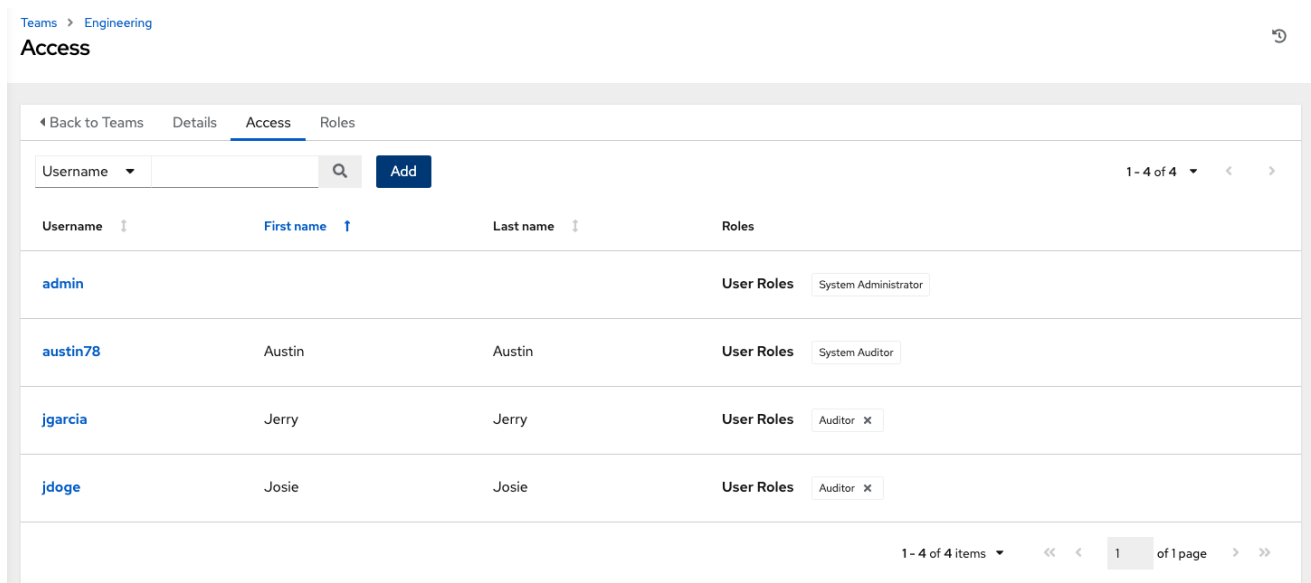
Teams > Engineering
Access

◂ Back to Teams Details Access Roles

Username ▾ Add 1 - 4 of 4 ▾

| Username | First name | Last name | Roles |
|---|---|---|---|
| admin | | | User Roles System Administrator |
| austin78 | Austin | Austin | User Roles System Auditor |
| jgarcia | Jerry | Jerry | User Roles Auditor × |
| jdoge | Josie | Josie | User Roles Auditor × |

1 - 4 of 4 items ▾ 1 of 1 page